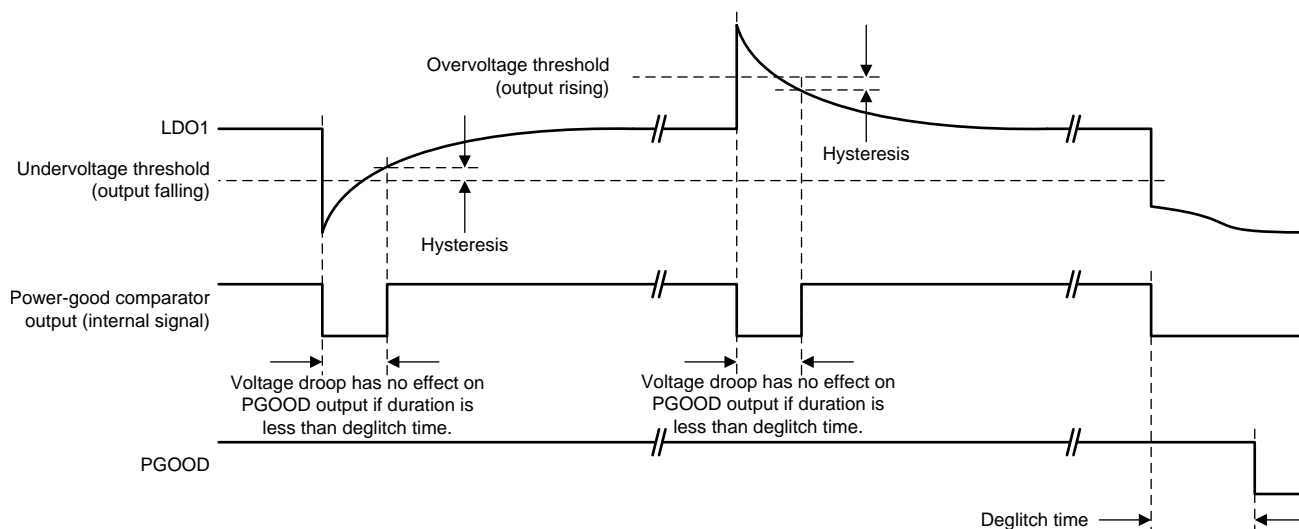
Overvoltage threshold (output rising)

LDO1

Hysteresis

Undervoltage threshold (output falling)

Hysteresis

Power-good comparator output (internal signal)

Voltage droop has no effect on PGOOD output if duration is less than deglitch time.

Voltage droop has no effect on PGOOD output if duration is less than deglitch time.

PGOOD

Deglitch time